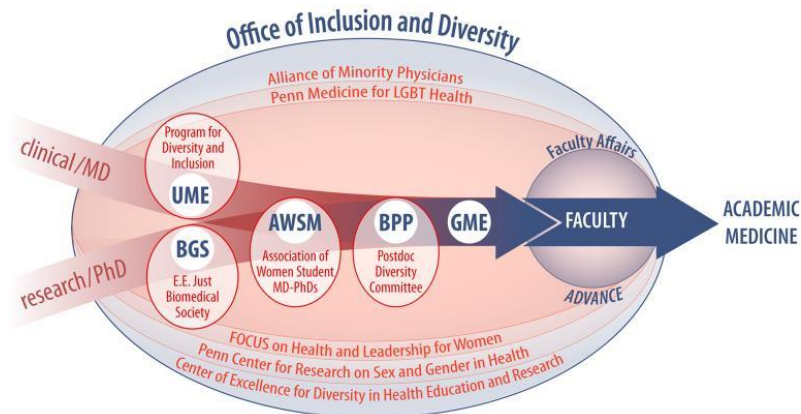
Office of Inclusion and Diversity

Alliance of Minority Physicians

Penn Medicine for LGBT Health

clinical/MD

research/PhD

Program for Diversity and Inclusion

UME

BGS

E.E. Just Biomedical Society

AWSM

Association of Women Student MD-PhDs

BPP

Postdoc Diversity Committee

GME

Faculty Affairs

FACULTY

ADVANCE

ACADEMIC MEDICINE

FOCUS on Health and Leadership for Women

Penn Center for Research on Sex and Gender in Health

Center of Excellence for Diversity in Health Education and Research